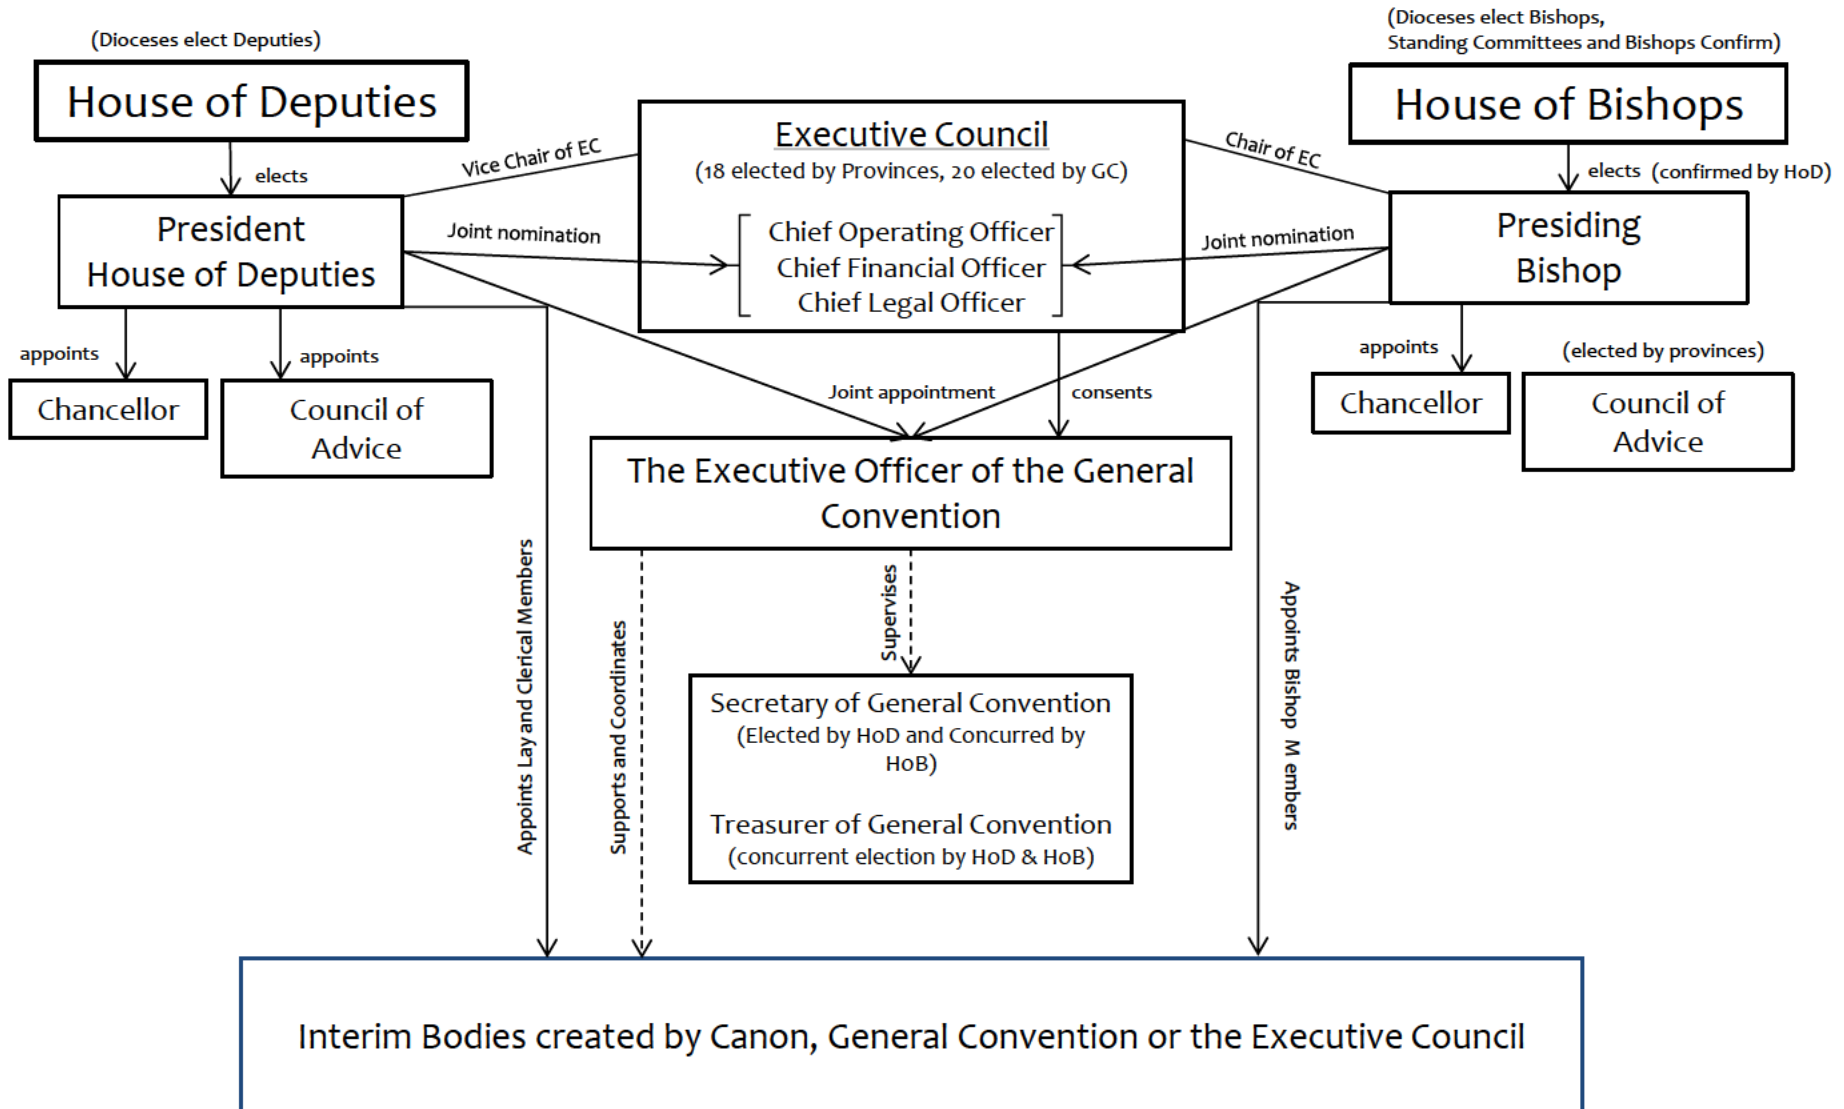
(Dioceses elect Deputies)

House of Deputies

elects

President House of Deputies

appoints

Chancellor

appoints

Council of Advice

Vice Chair of EC

Executive Council
(18 elected by Provinces, 20 elected by GC)

Chief Operating Officer
Chief Financial Officer
Chief Legal Officer

Joint nomination

Joint nomination

Chair of EC

(Dioceses elect Bishops, Standing Committees and Bishops Confirm)

House of Bishops

elects (confirmed by HoD)

Presiding Bishop

appoints

Chancellor

(elected by provinces)

Council of Advice

Joint appointment

consents

The Executive Officer of the General Convention

Appoints Lay and Clerical Members

Supports and Coordinates

Supervises

Secretary of General Convention
(Elected by HoD and Concurred by HoB)

Treasurer of General Convention
(concurrent election by HoD & HoB)

Appoints Bishop M embers

Interim Bodies created by Canon, General Convention or the Executive Council